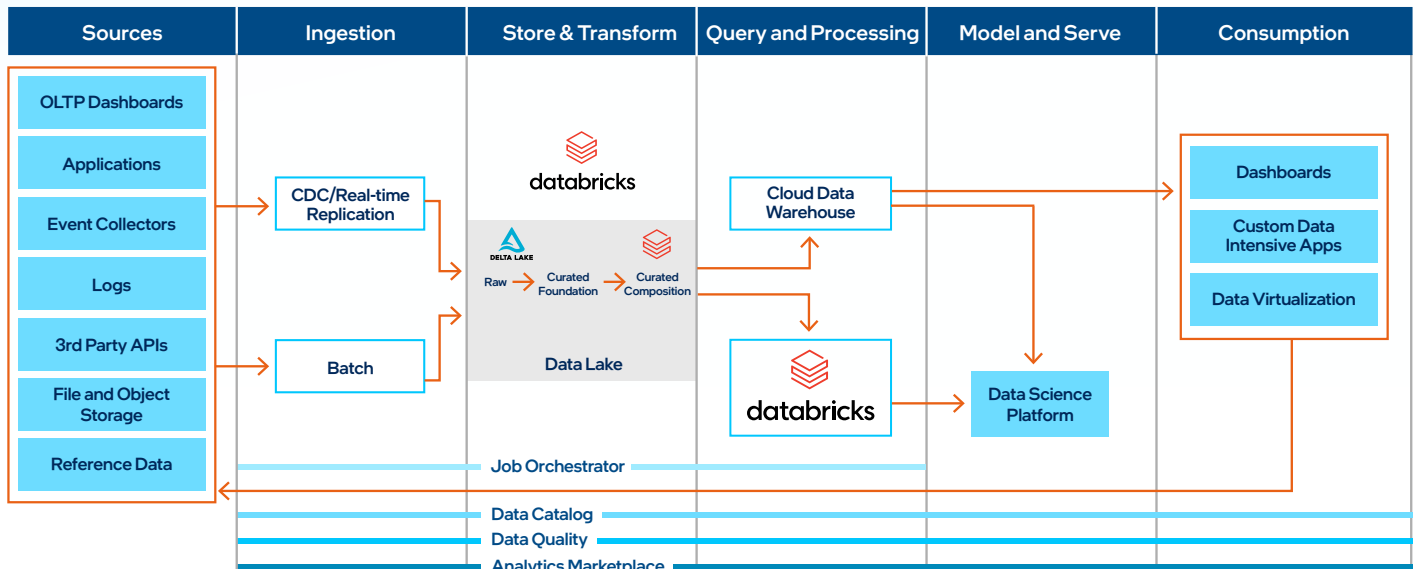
Sources

Ingestion

Store & Transform

Query and Processing

Model and Serve

Consumption

OLTP Dashboards

Applications

Event Collectors

Logs

3rd Party APIs

File and Object Storage

Reference Data

CDC/Real-time Replication

Batch

databricks

DELTA LAKE

Raw

Curated Foundation

Curated Composition

Data Lake

Cloud Data Warehouse

databricks

Data Science Platform

Dashboards

Custom Data Intensive Apps

Data Virtualization

Job Orchestrator

Data Catalog

Data Quality

Analytics Marketplace